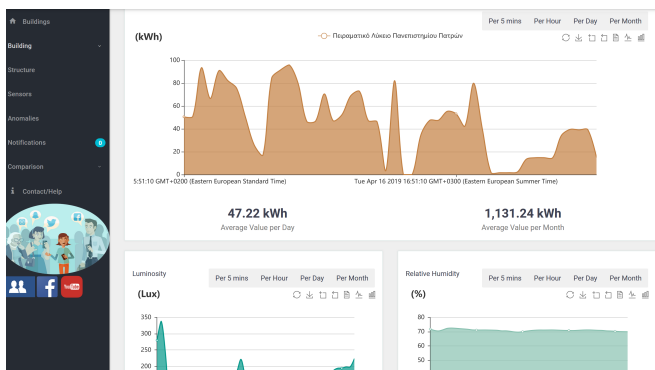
Buildings
Building
Structure
Sensors
Anomalies
Notifications 0
Comparison
Contact/Help

Per 5 mins
Per Hour
Per Day
Per Month

(kWh)

Πειραματικό Λύκειο Πανεπιστημίου Πατρών

100
80
60
40
20
0

5:51:10 GMT+0200 (Eastern European Standard Time)
Tue Apr 16 2019 16:51:10 GMT+0300 (Eastern European Summer Time)

47.22 kWh
Average Value per Day

1,131.24 kWh
Average Value per Month

Luminosity
Per 5 mins
Per Hour
Per Day
Per Month

(Lux)

350
300
250
200

Relative Humidity
Per 5 mins
Per Hour
Per Day
Per Month

(%)

80
70
60
50